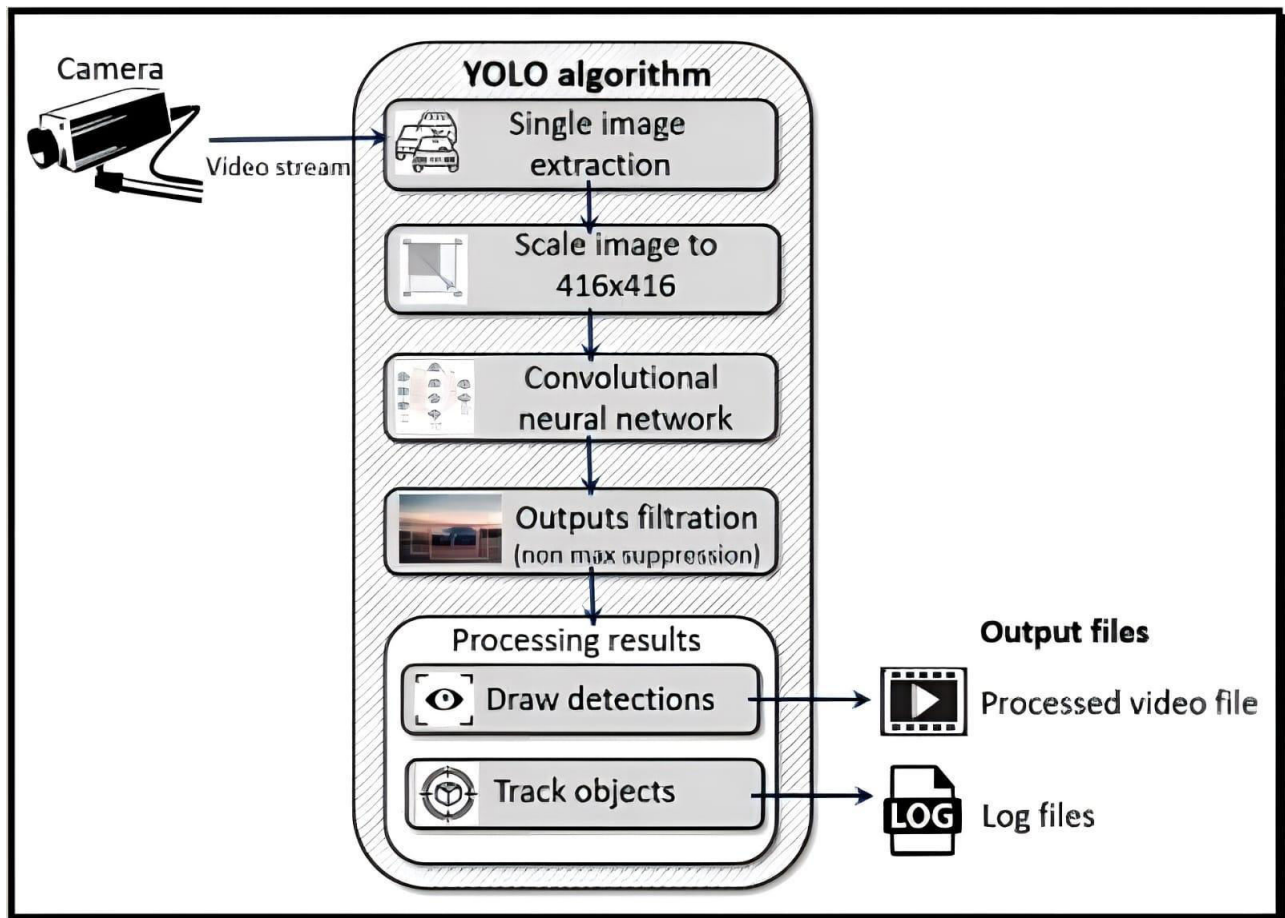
Camera

Video stream

YOLO algorithm

Single image extraction

Scale image to 416x416

Convolutional neural network

Outputs filtration (non max suppression)

Processing results

Draw detections

Track objects

Output files

Processed video file

LOG

Log files